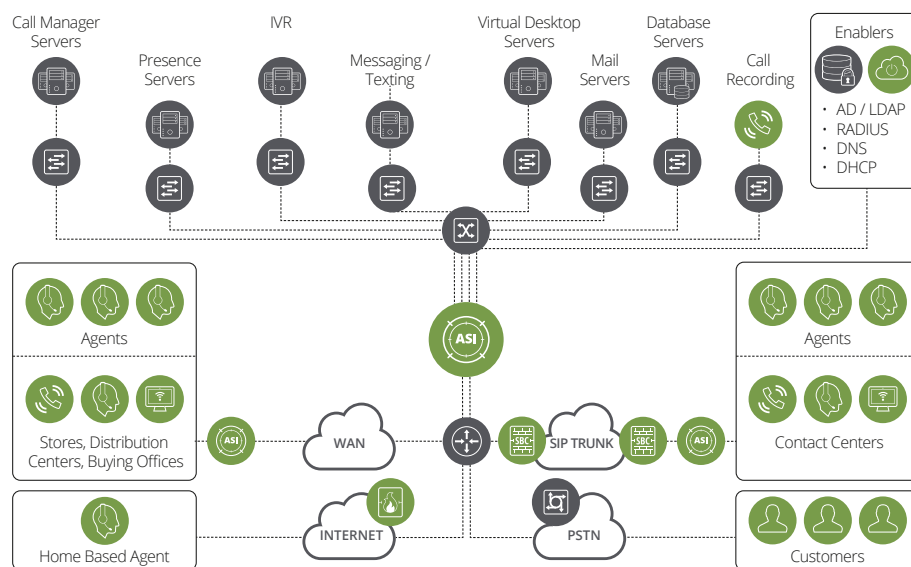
Call Manager Servers

Presence Servers

IVR

Messaging / Texting

Virtual Desktop Servers

Mail Servers

Database Servers

Call Recording

Enablers

• AD / LDAP
• RADIUS
• DNS
• DHCP

ASI

Agents

Stores, Distribution Centers, Buying Offices

ASI

WAN

SBC

SIP TRUNK

SBC

ASI

Agents

Contact Centers

Home Based Agent

INTERNET

PSTN

Customers